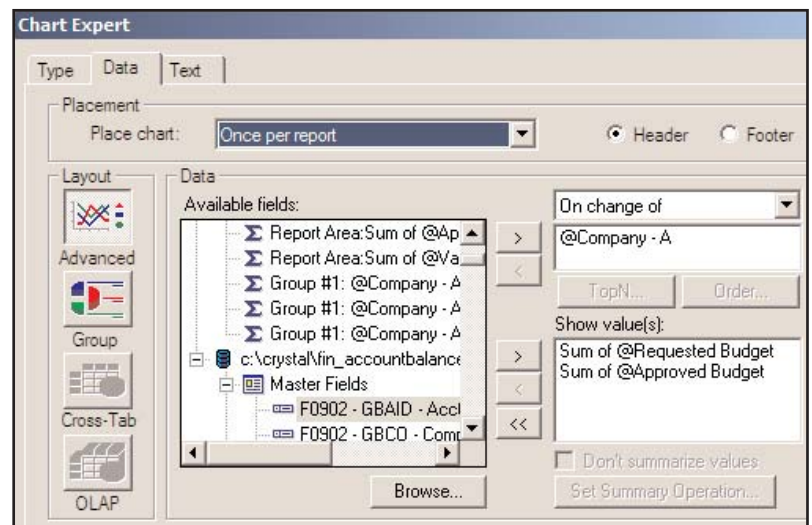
Chart Expert

Type Data Text

Placement

Place chart: Once per report

Header Footer

Layout

Advanced

Group

Cross-Tab

OLAP

Data

Available fields:

Report Area:Sum of @Ap

Report Area:Sum of @Va

Group #1: @Company - A

Group #1: @Company - A

Group #1: @Company - A

c:\crystal\fin_accountbalance

Master Fields

F0902 - GBAID - Acct

F0902 - GBCO - Comp

Browse...

>

<

>

<

<<

On change of

@Company - A

TopN...

Order...

Show value(s):

Sum of @Requested Budget
Sum of @Approved Budget

Don't summarize values

Set Summary Operation...